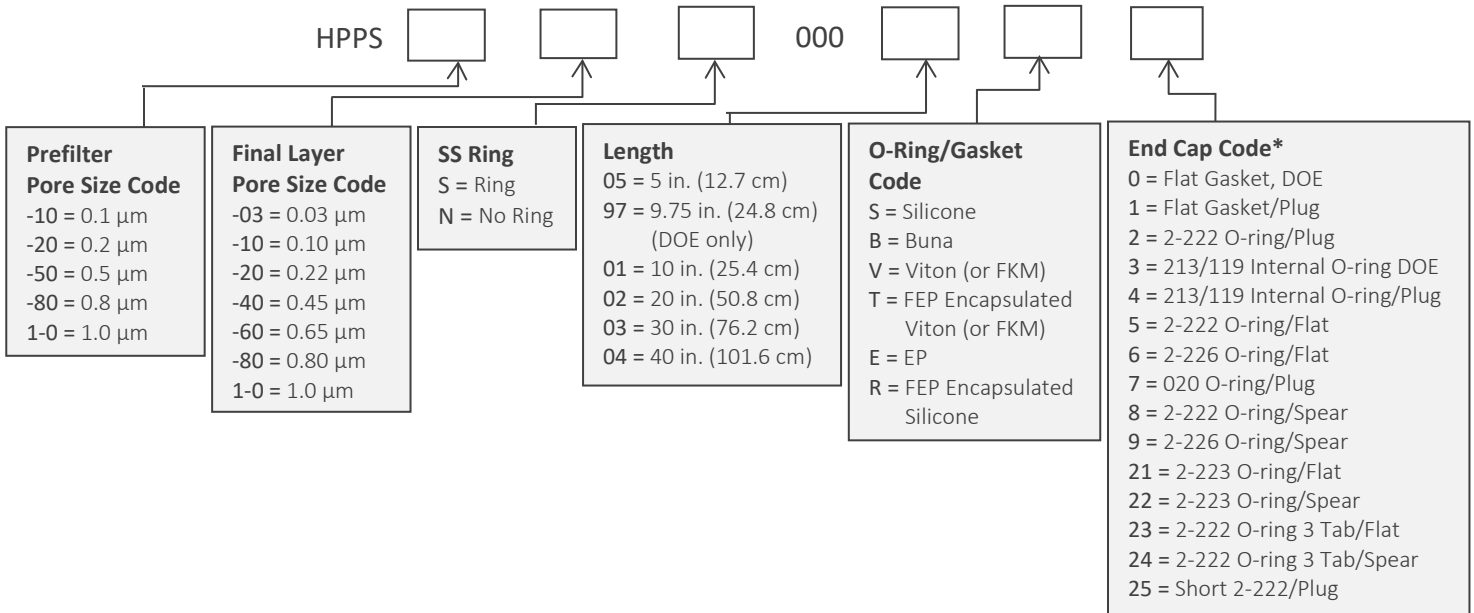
HPPS 000

**Prefilter Pore Size Code**
-10 = 0.1 µm
-20 = 0.2 µm
-50 = 0.5 µm
-80 = 0.8 µm
1-0 = 1.0 µm

**Final Layer Pore Size Code**
-03 = 0.03 µm
-10 = 0.10 µm
-20 = 0.22 µm
-40 = 0.45 µm
-60 = 0.65 µm
-80 = 0.80 µm
1-0 = 1.0 µm

**SS Ring**
S = Ring
N = No Ring

**Length**
05 = 5 in. (12.7 cm)
97 = 9.75 in. (24.8 cm) (DOE only)
01 = 10 in. (25.4 cm)
02 = 20 in. (50.8 cm)
03 = 30 in. (76.2 cm)
04 = 40 in. (101.6 cm)

**O-Ring/Gasket Code**
S = Silicone
B = Buna
V = Viton (or FKM)
T = FEP Encapsulated Viton (or FKM)
E = EP
R = FEP Encapsulated Silicone

**End Cap Code***
0 = Flat Gasket, DOE
1 = Flat Gasket/Plug
2 = 2-222 O-ring/Plug
3 = 213/119 Internal O-ring DOE
4 = 213/119 Internal O-ring/Plug
5 = 2-222 O-ring/Flat
6 = 2-226 O-ring/Flat
7 = 020 O-ring/Plug
8 = 2-222 O-ring/Spear
9 = 2-226 O-ring/Spear
21 = 2-223 O-ring/Flat
22 = 2-223 O-ring/Spear
23 = 2-222 O-ring 3 Tab/Flat
24 = 2-222 O-ring 3 Tab/Spear
25 = Short 2-222/Plug